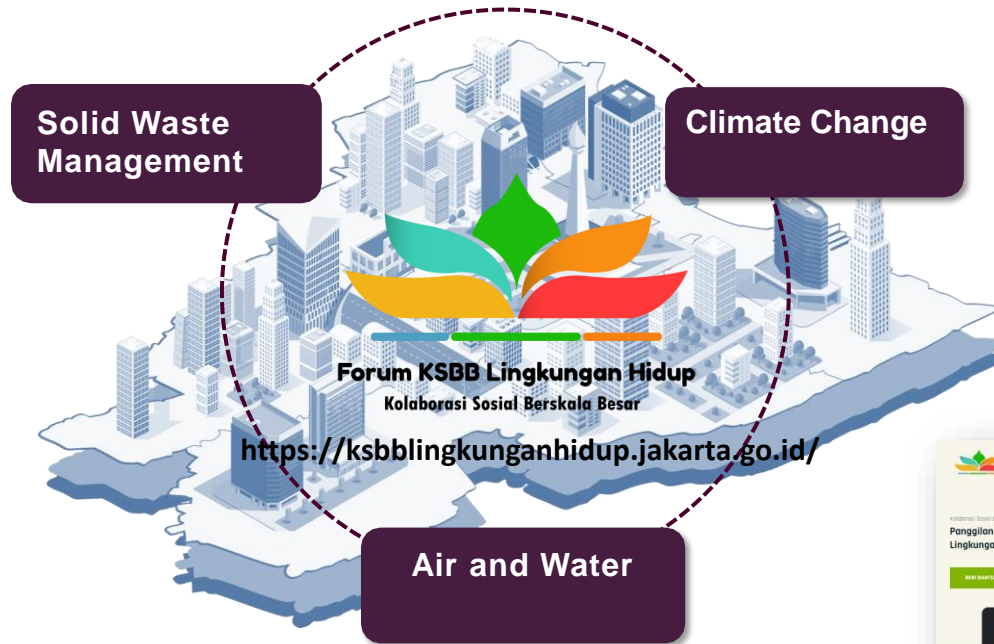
Solid Waste Management

Climate Change

Forum KSBB Lingkungan Hidup
Kolaborasi Sosial Berskala Besar

https://ksbblingkunganhidup.jakarta.go.id/

Air and Water

Kolaborasi Sosial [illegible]
Panggilan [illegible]
Lingkunga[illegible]

BERI BANTU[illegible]